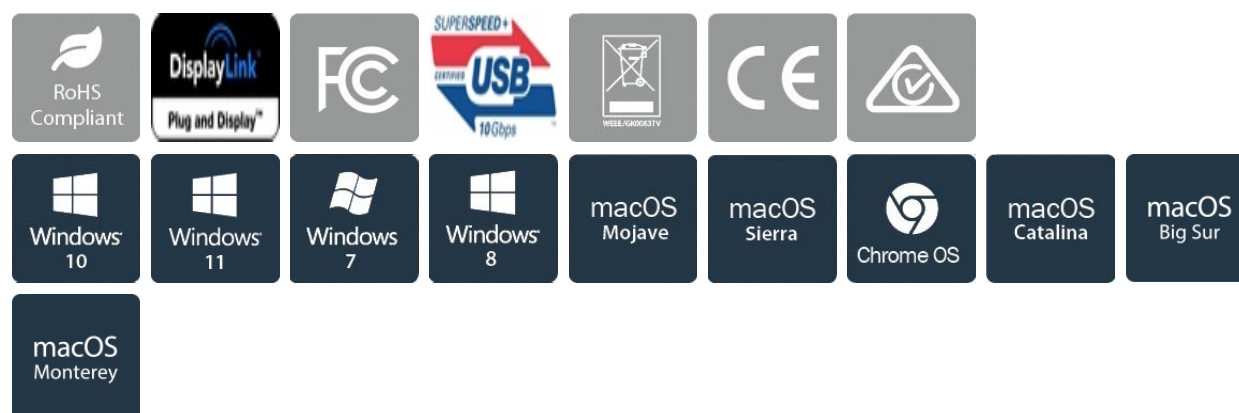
RoHS Compliant

DisplayLink
Plug and Display™

FC

SUPERSPEED+
CERTIFIED
USB
10Gbps

WEEE/GK0063TV

CE

Windows 10

Windows 11

Windows 7

Windows 8

macOS Mojave

macOS Sierra

Chrome OS

macOS Catalina

macOS Big Sur

macOS Monterey